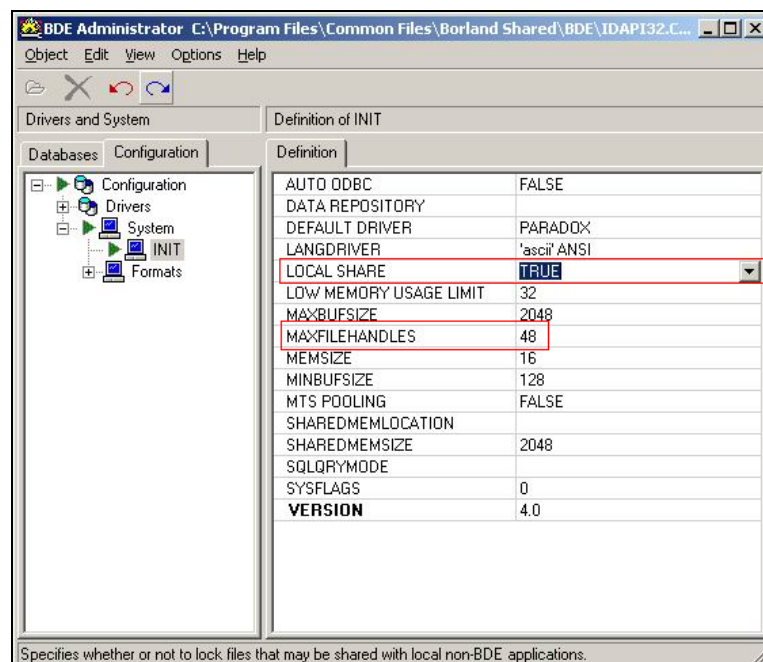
BDE Administrator C:\Program Files\Common Files\Borland Shared\BDE\IDAPI32.C...

Object Edit View Options Help

Drivers and System

Definition of INIT

Databases Configuration

Definition

Configuration
Drivers
System
INIT
Formats

| AUTO ODBC | FALSE |
|---|---|
| DATA REPOSITORY | |
| DEFAULT DRIVER | PARADOX |
| LANGDRIVER | 'ascii' ANSI |
| LOCAL SHARE | TRUE |
| LOW MEMORY USAGE LIMIT | 32 |
| MAXBUFSIZE | 2048 |
| MAXFILEHANDLES | 48 |
| MEMSIZE | 16 |
| MINBUFSIZE | 128 |
| MTS POOLING | FALSE |
| SHAREDMEMLOCATION | |
| SHAREDMEMSIZE | 2048 |
| SQLQRYMODE | |
| SYSFLAGS | 0 |
| VERSION | 4.0 |

Specifies whether or not to lock files that may be shared with local non-BDE applications.